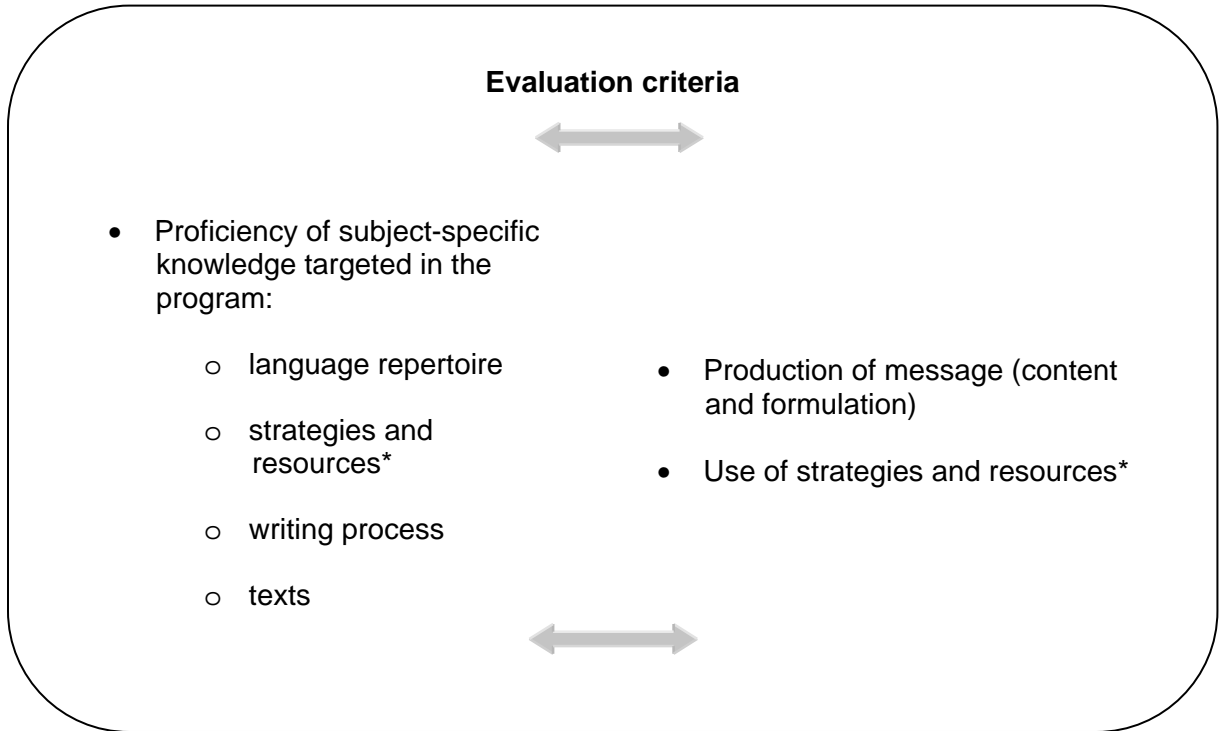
**Evaluation criteria**

- Proficiency of subject-specific knowledge targeted in the program:
  - language repertoire
  - strategies and resources*
  - writing process
  - texts

- Production of message (content and formulation)
- Use of strategies and resources*